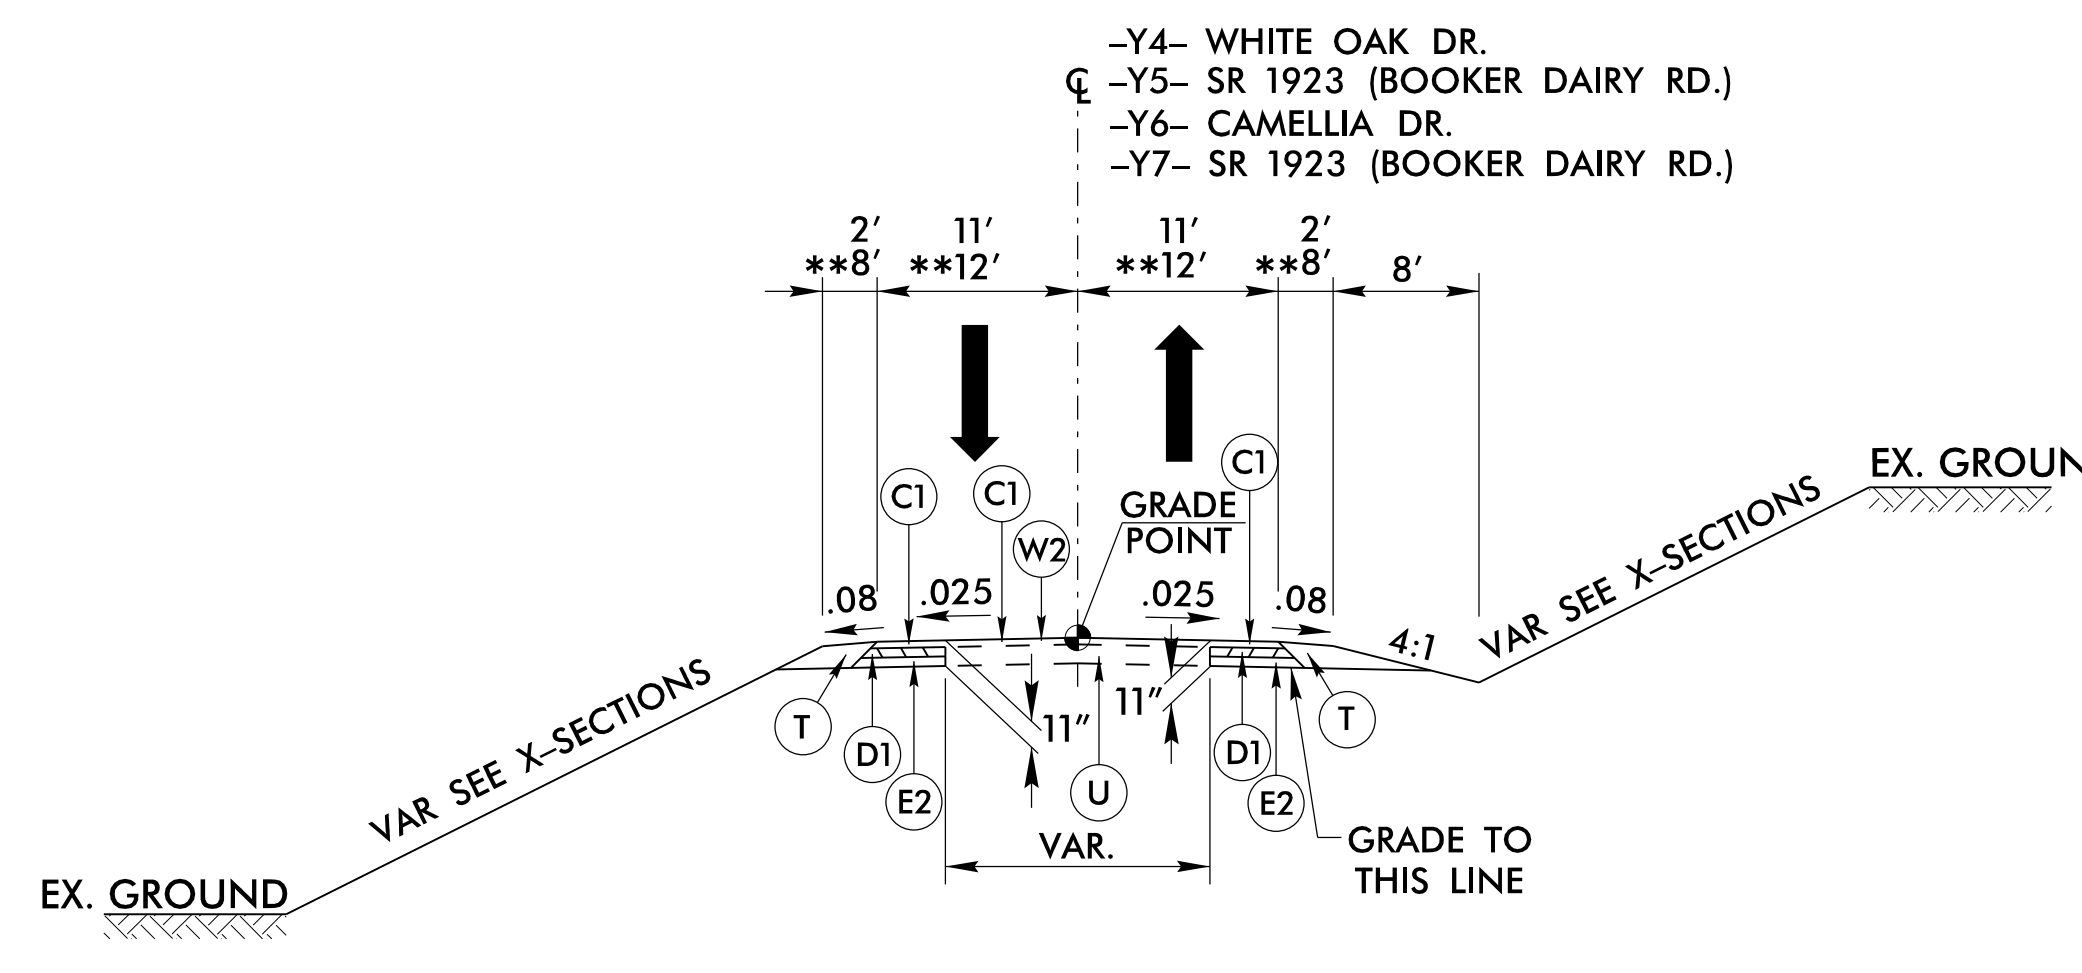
–Y4– WHITE OAK DR.
℄ –Y5– SR 1923 (BOOKER DAIRY RD.)
–Y6– CAMELLIA DR.
–Y7– SR 1923 (BOOKER DAIRY RD.)

2′
\*\*8′

11′
\*\*12′

11′
\*\*12′

2′
\*\*8′

8′

C1
C1
W2
GRADE POINT
C1

.08
.025
.025
.08

4:1

EX. GROUN

VAR SEE X–SECTIONS

VAR SEE X–SECTIONS

11″
11″

T
D1
E2
U
D1
E2
T

VAR.

GRADE TO THIS LINE

EX. GROUND